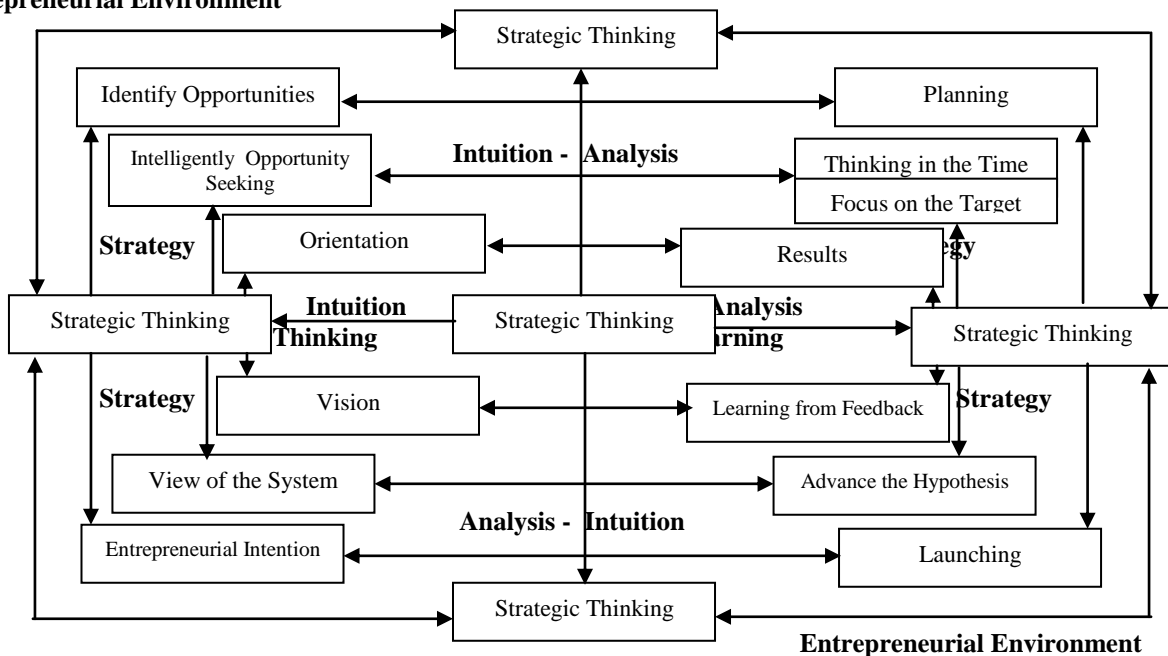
epreneurial Environment

Strategic Thinking

Identify Opportunities

Planning

Intelligently Opportunity Seeking

Intuition - Analysis

Thinking in the Time

Focus on the Target

Strategy

Orientation

Results

egy

Strategic Thinking

Intuition

Thinking

Strategic Thinking

Analysis

rning

Strategic Thinking

Strategy

Vision

Learning from Feedback

Strategy

View of the System

Advance the Hypothesis

Analysis - Intuition

Entrepreneurial Intention

Launching

Strategic Thinking

Entrepreneurial Environment